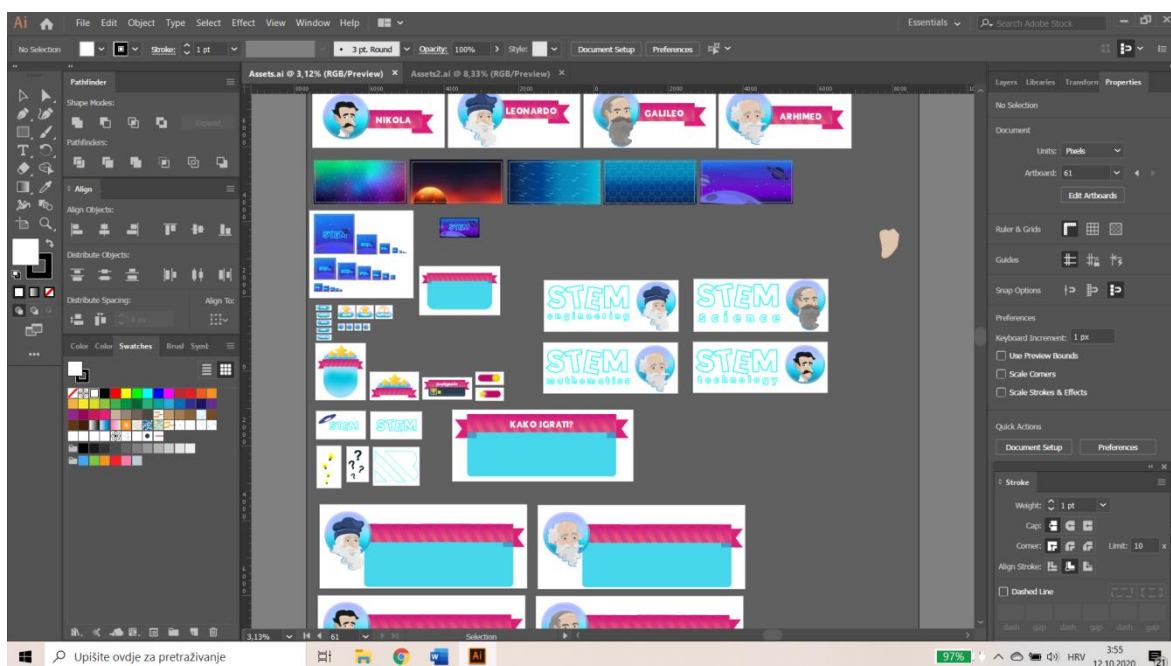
Ai File Edit Object Type Select Effect View Window Help

Essentials Search Adobe Stock

No Selection Stroke: 1 pt • 3 pt. Round Opacity: 100% Style: Document Setup Preferences

Assets.ai @ 3,12% (RGB/Preview) × Assets2.ai @ 8,33% (RGB/Preview) ×

Pathfinder
Shape Modes:
Expand
Pathfinders:

Align
Align Objects:
Distribute Objects:
Distribute Spacing: Align To:

Color Color Swatches Brush Symb

NIKOLA
LEONARDO
GALILEO
ARHIMED

STEM
STEM engineering
STEM science
STEM mathematics
STEM technology
STEM
STEM
KAKO IGRATI?

Layers Libraries Transform Properties
No Selection
Document
Units: Pixels
Artboard: 61
Edit Artboards
Ruler & Grids
Guides
Snap Options
Preferences
Keyboard Increment: 1 px
Use Preview Bounds
Scale Corners
Scale Strokes & Effects
Quick Actions
Document Setup Preferences

Stroke
Weight: 1 pt
Cap:
Corner: Limit: 10
Align Stroke:
Dashed Line
dash gap dash gap dash gap

3,13% 61 Selection

Upišite ovdje za pretraživanje

97% HRV 3:55 12.10.2020